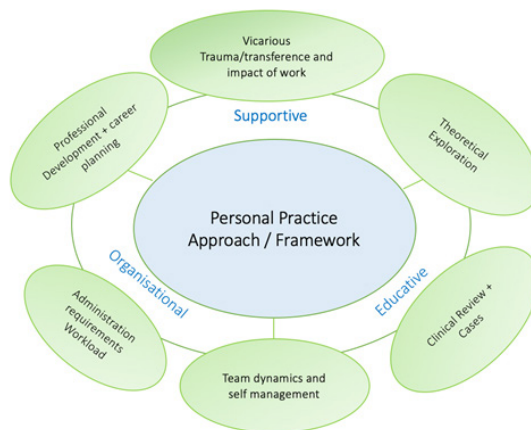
Vicarious Trauma/transference and impact of work

Supportive

Professional Development + career planning

Theoretical Exploration

Personal Practice Approach / Framework

Organisational

Educative

Administration requirements Workload

Clinical Review + Cases

Team dynamics and self management